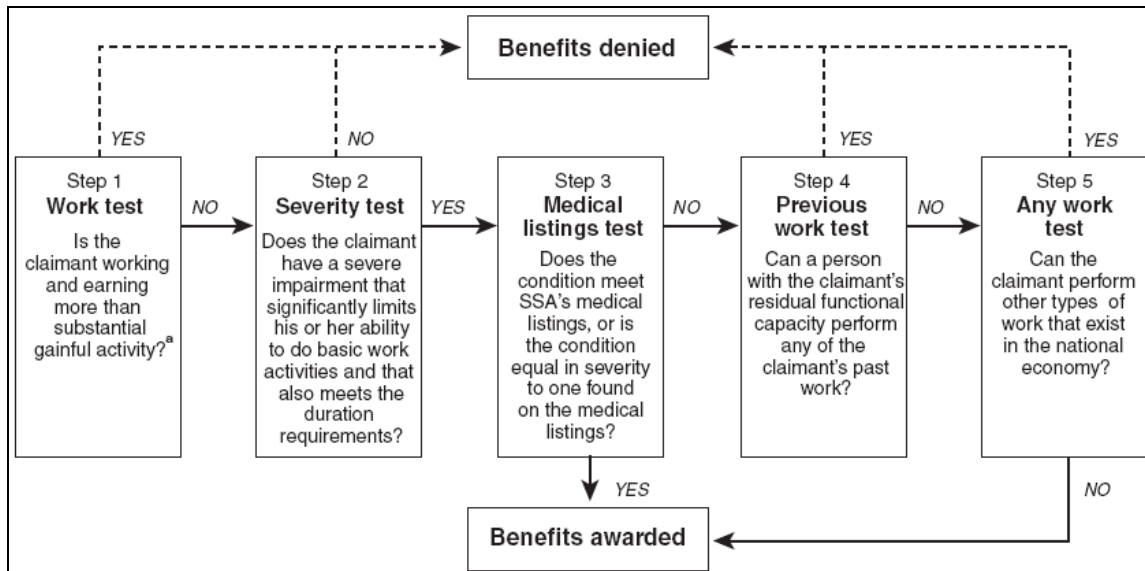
Benefits denied

YES

NO

YES

YES

Step 1
Work test
Is the claimant working and earning more than substantial gainful activity?$^{a}$

NO

Step 2
Severity test
Does the claimant have a severe impairment that significantly limits his or her ability to do basic work activities and that also meets the duration requirements?

YES

Step 3
Medical listings test
Does the condition meet SSA's medical listings, or is the condition equal in severity to one found on the medical listings?

NO

Step 4
Previous work test
Can a person with the claimant's residual functional capacity perform any of the claimant's past work?

NO

Step 5
Any work test
Can the claimant perform other types of work that exist in the national economy?

YES

NO

Benefits awarded